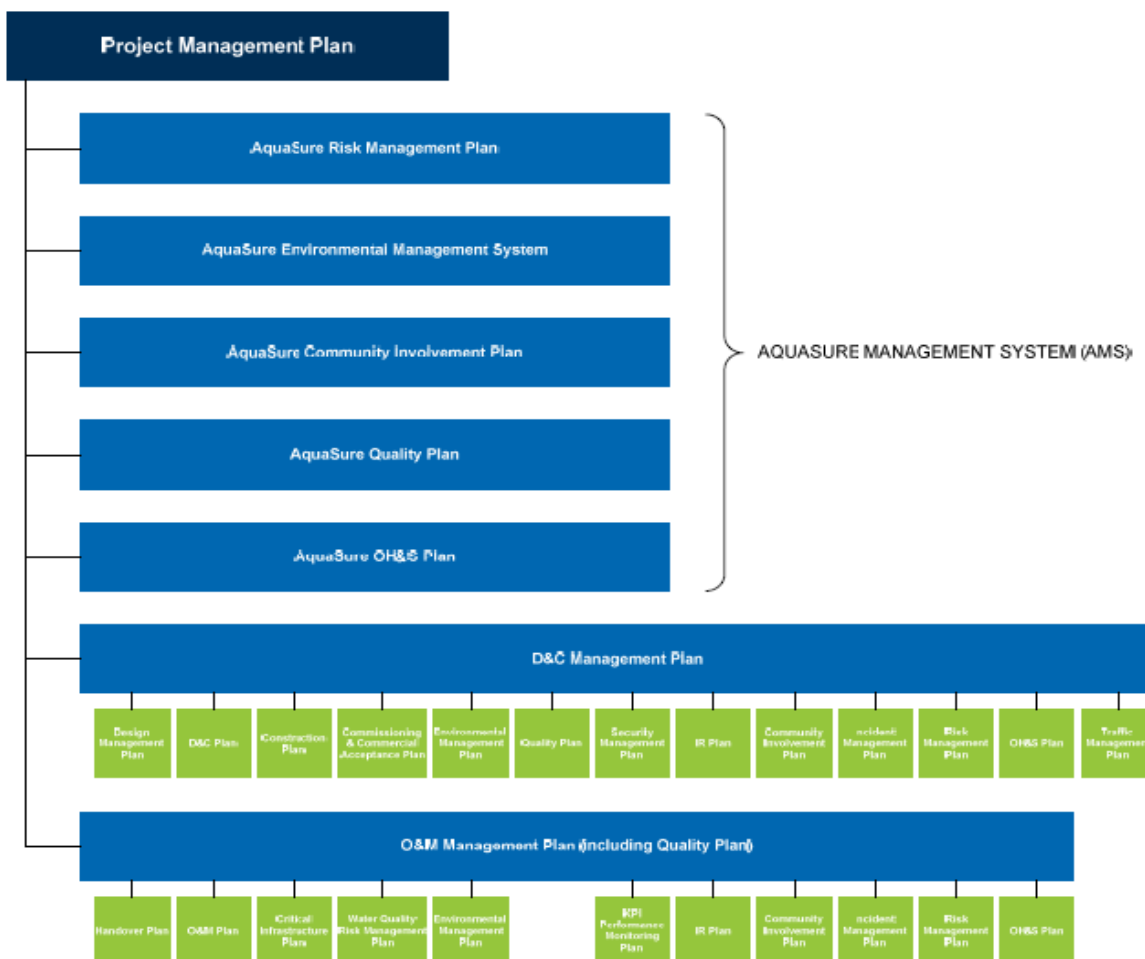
Project Management Plan

AquaSure Risk Management Plan

AquaSure Environmental Management System

AquaSure Community Involvement Plan

AquaSure Quality Plan

AquaSure OH&S Plan

AQUASURE MANAGEMENT SYSTEM (AMS)

D&C Management Plan

Design Management Plan

D&C Plan

Construction Plans

Commissioning & Commercial Acceptance Plan

Environmental Management Plan

Quality Plan

Security Management Plan

IR Plan

Community Involvement Plan

Incident Management Plan

Risk Management Plan

OH&S Plan

Traffic Managemen Plan

O&M Management Plan (including Quality Plan)

Handover Plan

O&M Plan

Critical Infrastructure Plans

Water Quality Risk Management Plan

Environmental Management Plan

KPI Performance Monitoring Plan

IR Plan

Community Involvement Plan

Incident Management Plan

Risk Management Plan

OH&S Plan